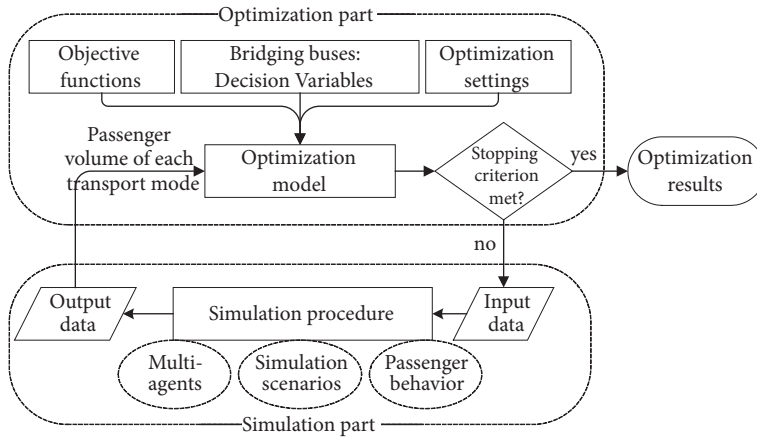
Optimization part

Objective functions

Bridging buses: Decision Variables

Optimization settings

Passenger volume of each transport mode

Optimization model

Stopping criterion met?

yes

Optimization results

no

Output data

Simulation procedure

Input data

Multi-agents

Simulation scenarios

Passenger behavior

Simulation part